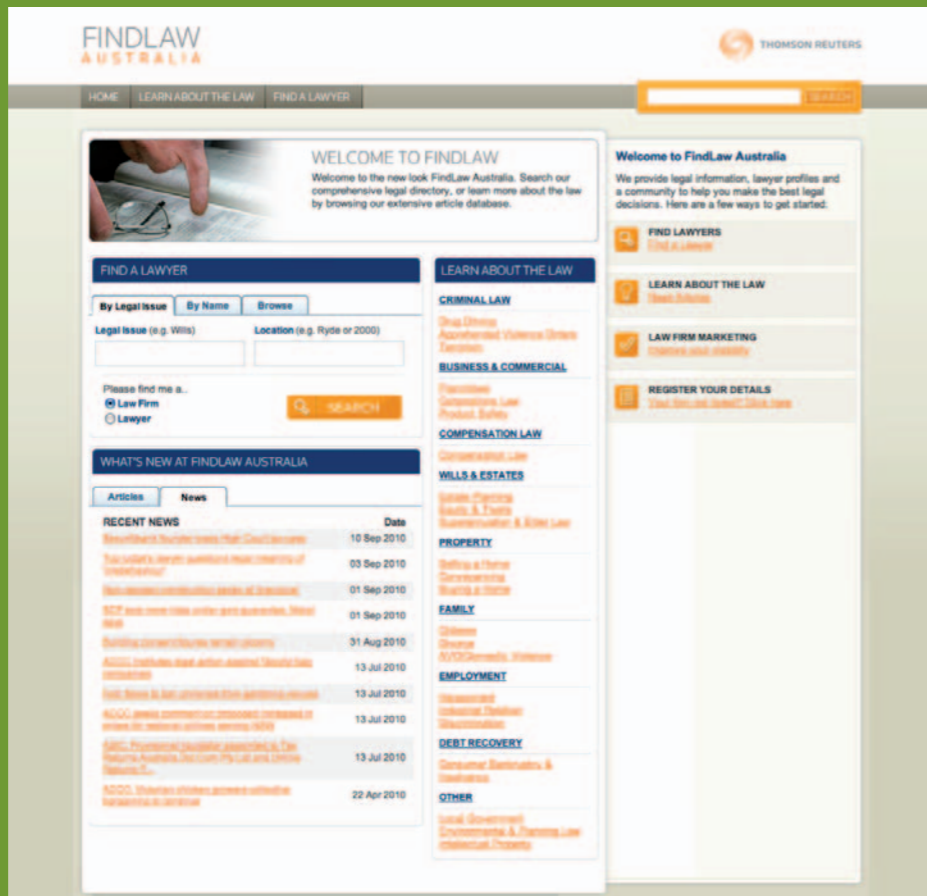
FINDLAW
AUSTRALIA

THOMSON REUTERS

HOME | LEARN ABOUT THE LAW | FIND A LAWYER

SEARCH

WELCOME TO FINDLAW

Welcome to the new look FindLaw Australia. Search our comprehensive legal directory, or learn more about the law by browsing our extensive article database.

FIND A LAWYER

By Legal Issue | By Name | Browse

Legal Issue (e.g. Wills)

Location (e.g. Ryde or 2000)

Please find me a..
Law Firm
Lawyer

SEARCH

WHAT'S NEW AT FINDLAW AUSTRALIA

Articles | News

| RECENT NEWS | Date |
|---|---|
| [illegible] | 10 Sep 2010 |
| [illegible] | 03 Sep 2010 |
| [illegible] | 01 Sep 2010 |
| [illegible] | 01 Sep 2010 |
| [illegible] | 31 Aug 2010 |
| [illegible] | 13 Jul 2010 |
| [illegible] | 13 Jul 2010 |
| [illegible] | 13 Jul 2010 |
| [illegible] | 13 Jul 2010 |
| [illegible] | 22 Apr 2010 |

LEARN ABOUT THE LAW

CRIMINAL LAW
Drug Driving
Aggravated Violence Orders
Terrorism

BUSINESS & COMMERCIAL
Franchises
Competitions Law
Product Safety

COMPENSATION LAW
Compensation Law

WILLS & ESTATES
Estate Planning
Equity & Trusts
Superannuation & Elder Law

PROPERTY
Selling a Home
Conveyancing
Buying a Home

FAMILY
Children
Divorce
AVO/Domestic Violence

EMPLOYMENT
Harassment
Industrial Relations
Discrimination

DEBT RECOVERY
Consumer Bankruptcy & Insolvency

OTHER
Local Government
Environmental & Planning Law
Intellectual Property

Welcome to FindLaw Australia

We provide legal information, lawyer profiles and a community to help you make the best legal decisions. Here are a few ways to get started:

FIND LAWYERS
Find a lawyer

LEARN ABOUT THE LAW
Read Articles

LAW FIRM MARKETING
Improve your visibility

REGISTER YOUR DETAILS
Your firm not listed? Click here